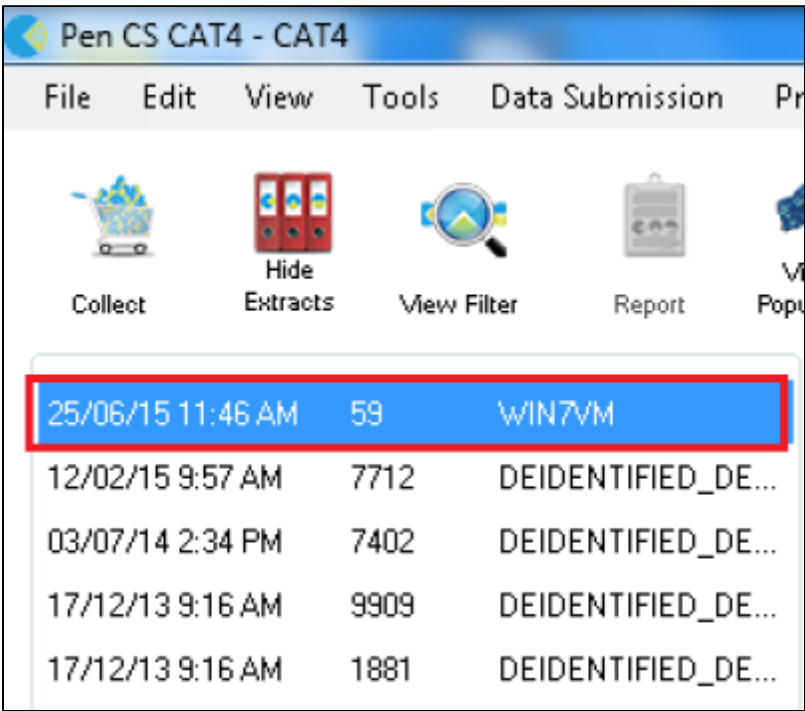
Pen CS CAT4 - CAT4

File Edit View Tools Data Submission Pr

Collect

Hide Extracts

View Filter

Report

Vi Popu

| | | |
|---|---|---|
| 25/06/15 11:46 AM | 59 | WIN7VM |
| 12/02/15 9:57 AM | 7712 | DEIDENTIFIED_DE... |
| 03/07/14 2:34 PM | 7402 | DEIDENTIFIED_DE... |
| 17/12/13 9:16 AM | 9909 | DEIDENTIFIED_DE... |
| 17/12/13 9:16 AM | 1881 | DEIDENTIFIED_DE... |